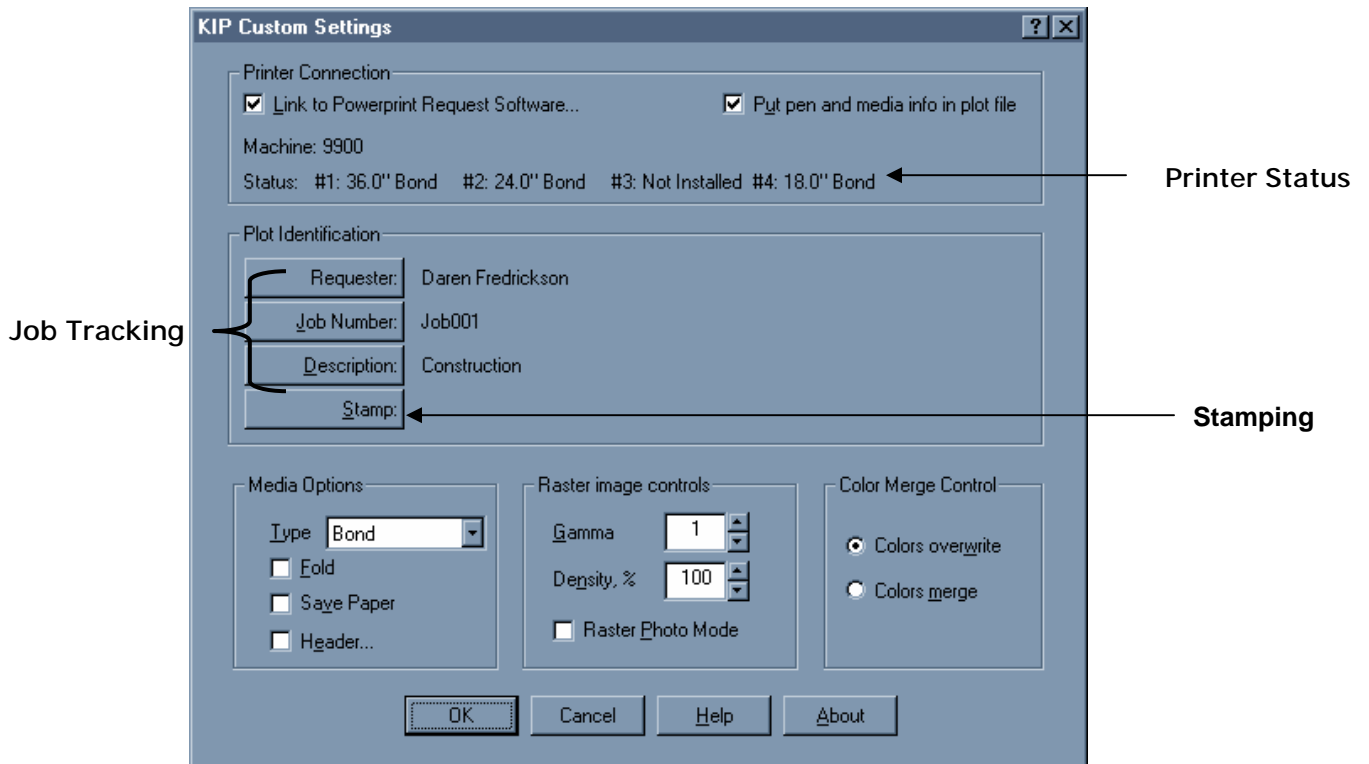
KIP Custom Settings
? X

Printer Connection
Link to Powerprint Request Software...
Put pen and media info in plot file
Machine: 9900
Status: #1: 36.0'' Bond #2: 24.0'' Bond #3: Not Installed #4: 18.0'' Bond

Printer Status

Plot Identification
Requester: Daren Fredrickson
Job Number: Job001
Description: Construction
Stamp:

Job Tracking

Stamping

Media Options
Type Bond
Fold
Save Paper
Header...

Raster image controls
Gamma 1
Density, % 100
Raster Photo Mode

Color Merge Control
Colors overwrite
Colors merge

OK Cancel Help About